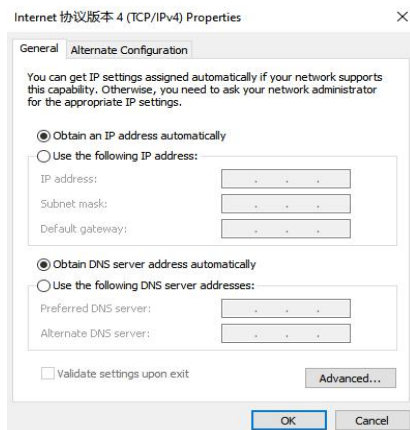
Internet 协议版本 4 (TCP/IPv4) Properties ×

General Alternate Configuration

You can get IP settings assigned automatically if your network supports this capability. Otherwise, you need to ask your network administrator for the appropriate IP settings.

Obtain an IP address automatically

Use the following IP address:

IP address: . . .

Subnet mask: . . .

Default gateway: . . .

Obtain DNS server address automatically

Use the following DNS server addresses:

Preferred DNS server: . . .

Alternate DNS server: . . .

Validate settings upon exit

Advanced...

OK Cancel